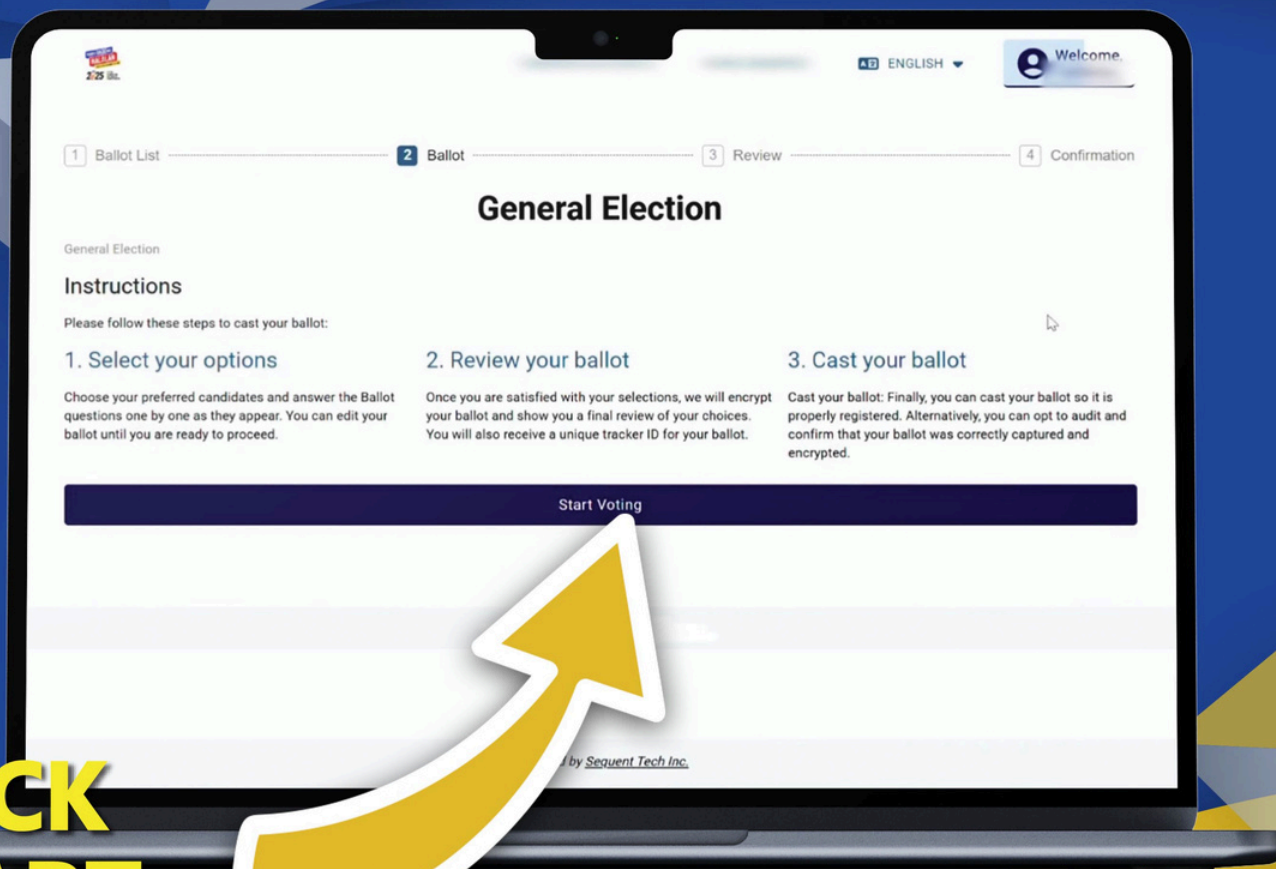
2025

ENGLISH

Welcome,

1 Ballot List
2 Ballot
3 Review
4 Confirmation

General Election

General Election

Instructions

Please follow these steps to cast your ballot:

1. Select your options

Choose your preferred candidates and answer the Ballot questions one by one as they appear. You can edit your ballot until you are ready to proceed.

2. Review your ballot

Once you are satisfied with your selections, we will encrypt your ballot and show you a final review of your choices. You will also receive a unique tracker ID for your ballot.

3. Cast your ballot

Cast your ballot: Finally, you can cast your ballot so it is properly registered. Alternatively, you can opt to audit and confirm that your ballot was correctly captured and encrypted.

Start Voting

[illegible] by Sequent Tech Inc.

CK

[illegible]